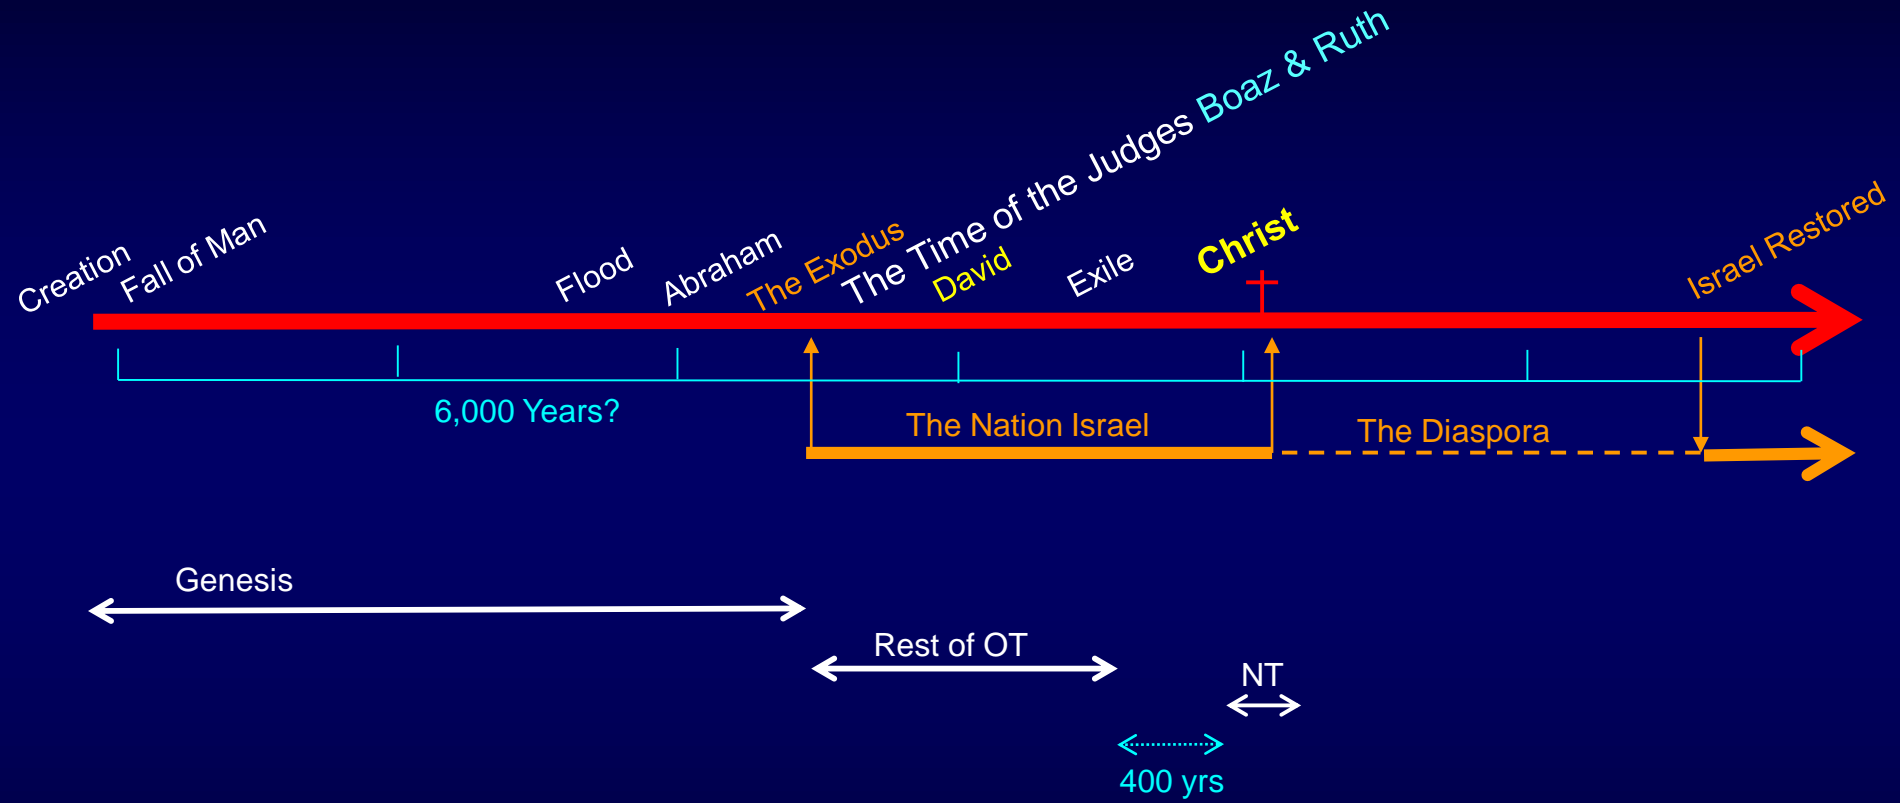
Creation

Fall of Man

Flood

Abraham

The Exodus

The Time of the Judges Boaz & Ruth

David

Exile

Christ

Israel Restored

6,000 Years?

The Nation Israel

The Diaspora

Genesis

Rest of OT

NT

400 yrs